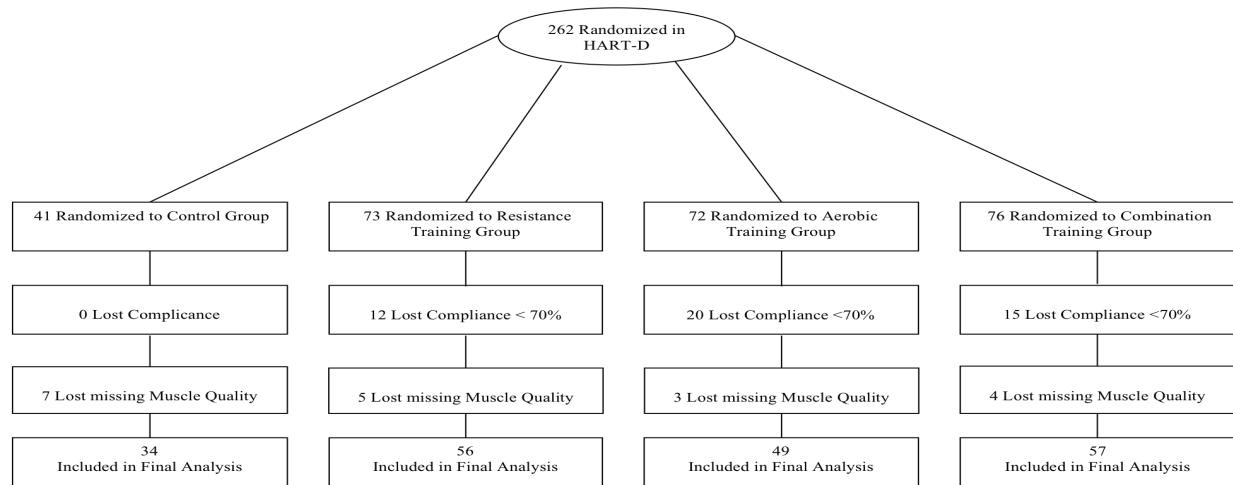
262 Randomized in HART-D

41 Randomized to Control Group

0 Lost Complicance

7 Lost missing Muscle Quality

34
Included in Final Analysis

73 Randomized to Resistance Training Group

12 Lost Compliance < 70%

5 Lost missing Muscle Quality

56
Included in Final Analysis

72 Randomized to Aerobic Training Group

20 Lost Compliance <70%

3 Lost missing Muscle Quality

49
Included in Final Analysis

76 Randomized to Combination Training Group

15 Lost Compliance <70%

4 Lost missing Muscle Quality

57
Included in Final Analysis